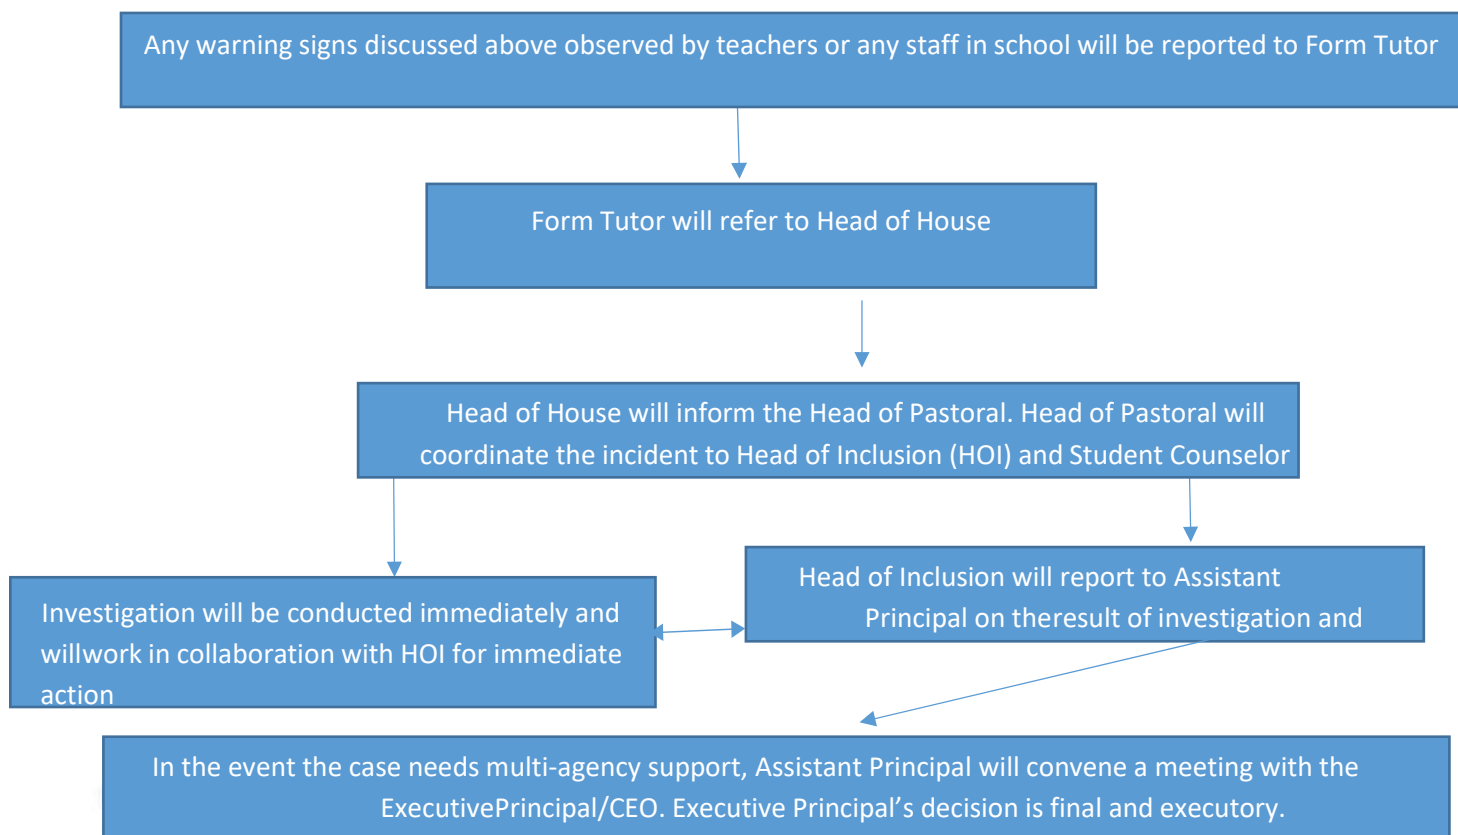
Any warning signs discussed above observed by teachers or any staff in school will be reported to Form Tutor

Form Tutor will refer to Head of House

Head of House will inform the Head of Pastoral. Head of Pastoral will coordinate the incident to Head of Inclusion (HOI) and Student Counselor

Investigation will be conducted immediately and willwork in collaboration with HOI for immediate action

Head of Inclusion will report to Assistant Principal on theresult of investigation and

In the event the case needs multi-agency support, Assistant Principal will convene a meeting with the ExecutivePrincipal/CEO. Executive Principal's decision is final and executory.